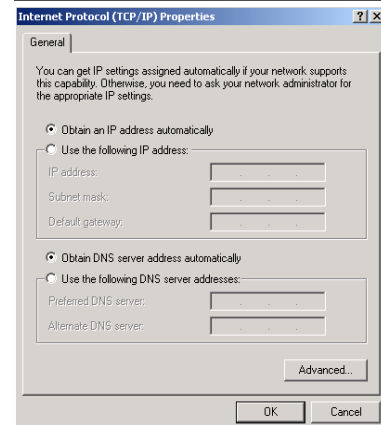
Internet Protocol (TCP/IP) Properties ? X

General

You can get IP settings assigned automatically if your network supports this capability. Otherwise, you need to ask your network administrator for the appropriate IP settings.

Obtain an IP address automatically

Use the following IP address:

IP address: . . .

Subnet mask: . . .

Default gateway: . . .

Obtain DNS server address automatically

Use the following DNS server addresses:

Preferred DNS server: . . .

Alternate DNS server: . . .

Advanced...

OK Cancel